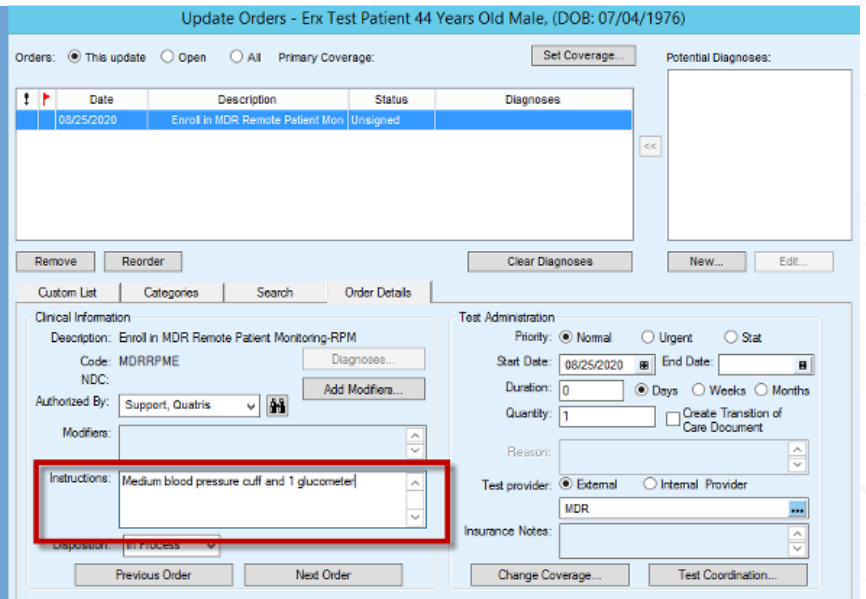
Update Orders - Erx Test Patient 44 Years Old Male, (DOB: 07/04/1976)

Orders: This update Open All Primary Coverage:

Set Coverage...

Potential Diagnoses:

| ! | | Date | Description | Status | Diagnoses |
|---|---|---|---|---|---|
| | | 08/25/2020 | Enroll in MDR Remote Patient Mon | Unsigned | |

<<

Remove Reorder Clear Diagnoses New... Edit...

Custom List Categories Search Order Details

Clinical Information

Description: Enroll in MDR Remote Patient Monitoring-RPM

Code: MDRRPME

NDC:

Diagnoses...

Add Modifiers...

Authorized By: Support, Quatris

Modifiers:

Instructions: Medium blood pressure cuff and 1 glucometer

Disposition: In Process

Previous Order Next Order

Test Administration

Priority: Normal Urgent Stat

Start Date: 08/25/2020 End Date:

Duration: 0 Days Weeks Months

Quantity: 1 Create Transition of Care Document

Reason:

Test provider: External Internal Provider

MDR

Insurance Notes:

Change Coverage... Test Coordination...